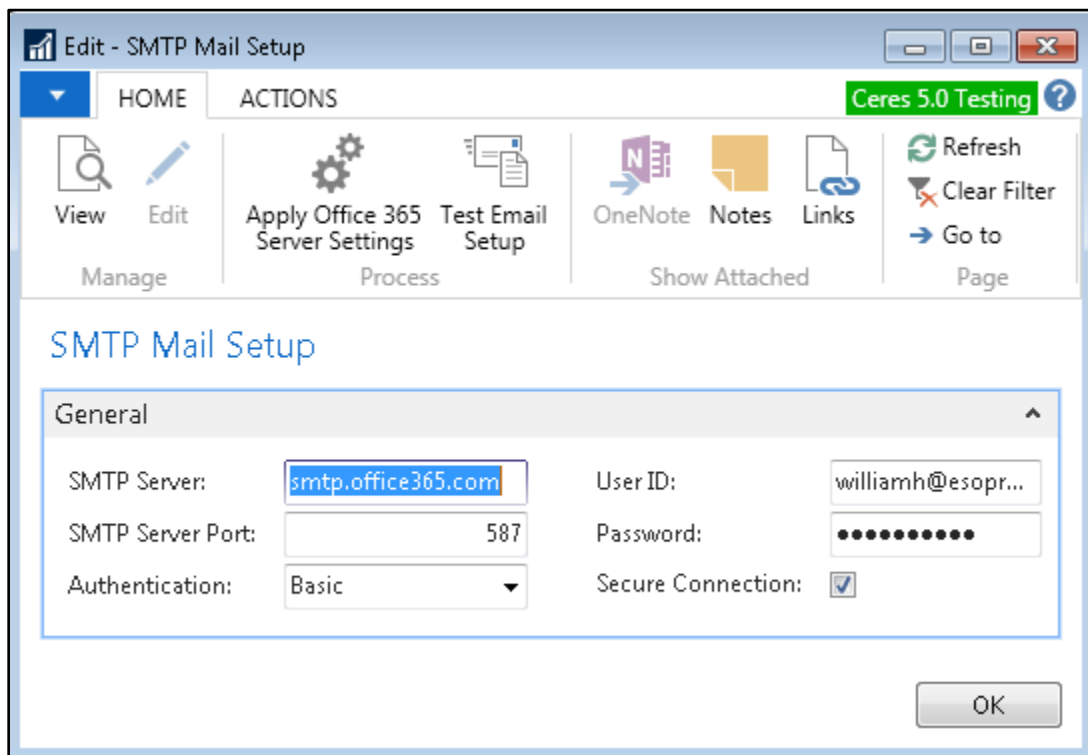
Edit - SMTP Mail Setup

HOME ACTIONS

Ceres 5.0 Testing ?

View Edit
Manage

Apply Office 365 Server Settings
Test Email Setup
Process

OneNote Notes Links
Show Attached

Refresh
Clear Filter
Go to
Page

SMTP Mail Setup

General

SMTP Server: smtp.office365.com
SMTP Server Port: 587
Authentication: Basic
User ID: williamh@esopr...
Password: ●●●●●●●●●●●
Secure Connection:

OK